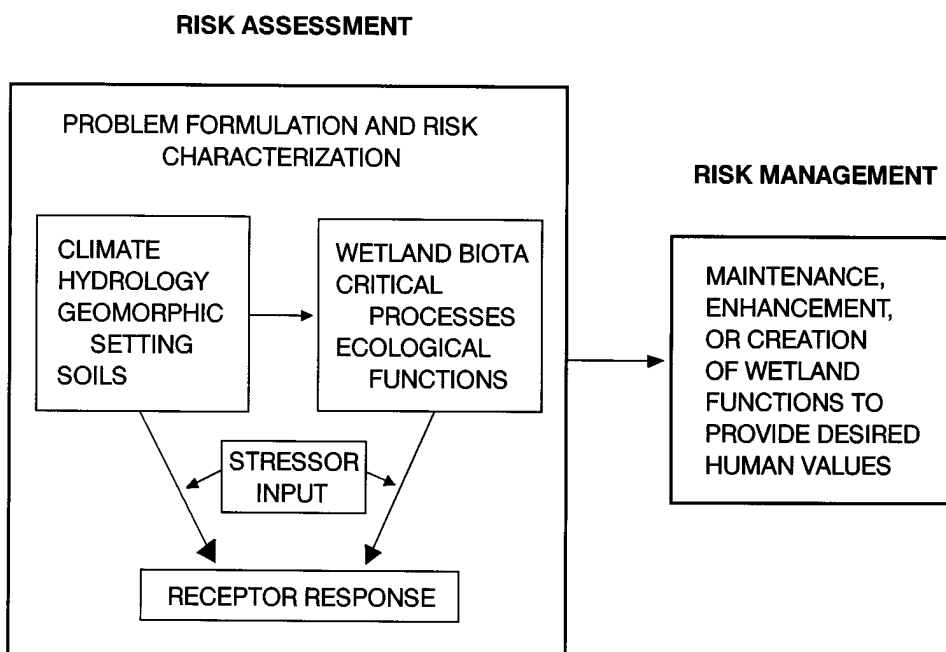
RISK ASSESSMENT

PROBLEM FORMULATION AND RISK CHARACTERIZATION

CLIMATE
HYDROLOGY
GEOMORPHIC SETTING
SOILS

WETLAND BIOTA
CRITICAL PROCESSES
ECOLOGICAL FUNCTIONS

STRESSOR INPUT

RECEPTOR RESPONSE

RISK MANAGEMENT

MAINTENANCE, ENHANCEMENT, OR CREATION OF WETLAND FUNCTIONS TO PROVIDE DESIRED HUMAN VALUES